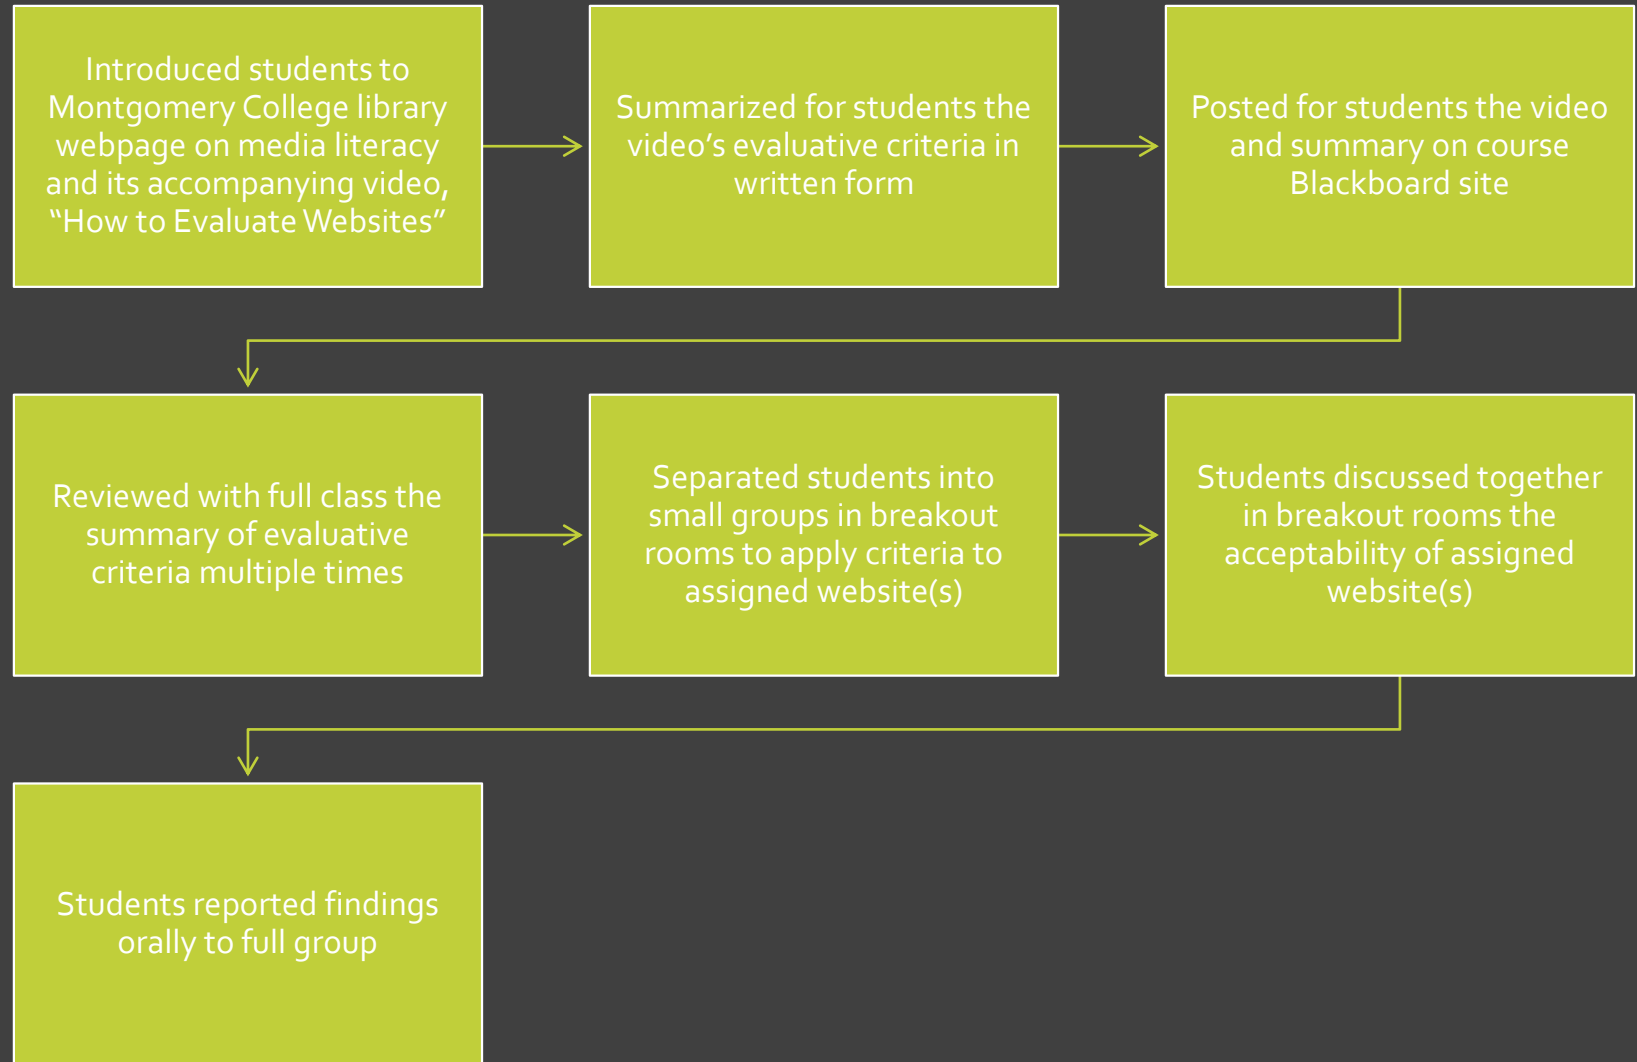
Introduced students to Montgomery College library webpage on media literacy and its accompanying video, “How to Evaluate Websites”

Summarized for students the video’s evaluative criteria in written form

Posted for students the video and summary on course Blackboard site

Reviewed with full class the summary of evaluative criteria multiple times

Separated students into small groups in breakout rooms to apply criteria to assigned website(s)

Students discussed together in breakout rooms the acceptability of assigned website(s)

Students reported findings orally to full group